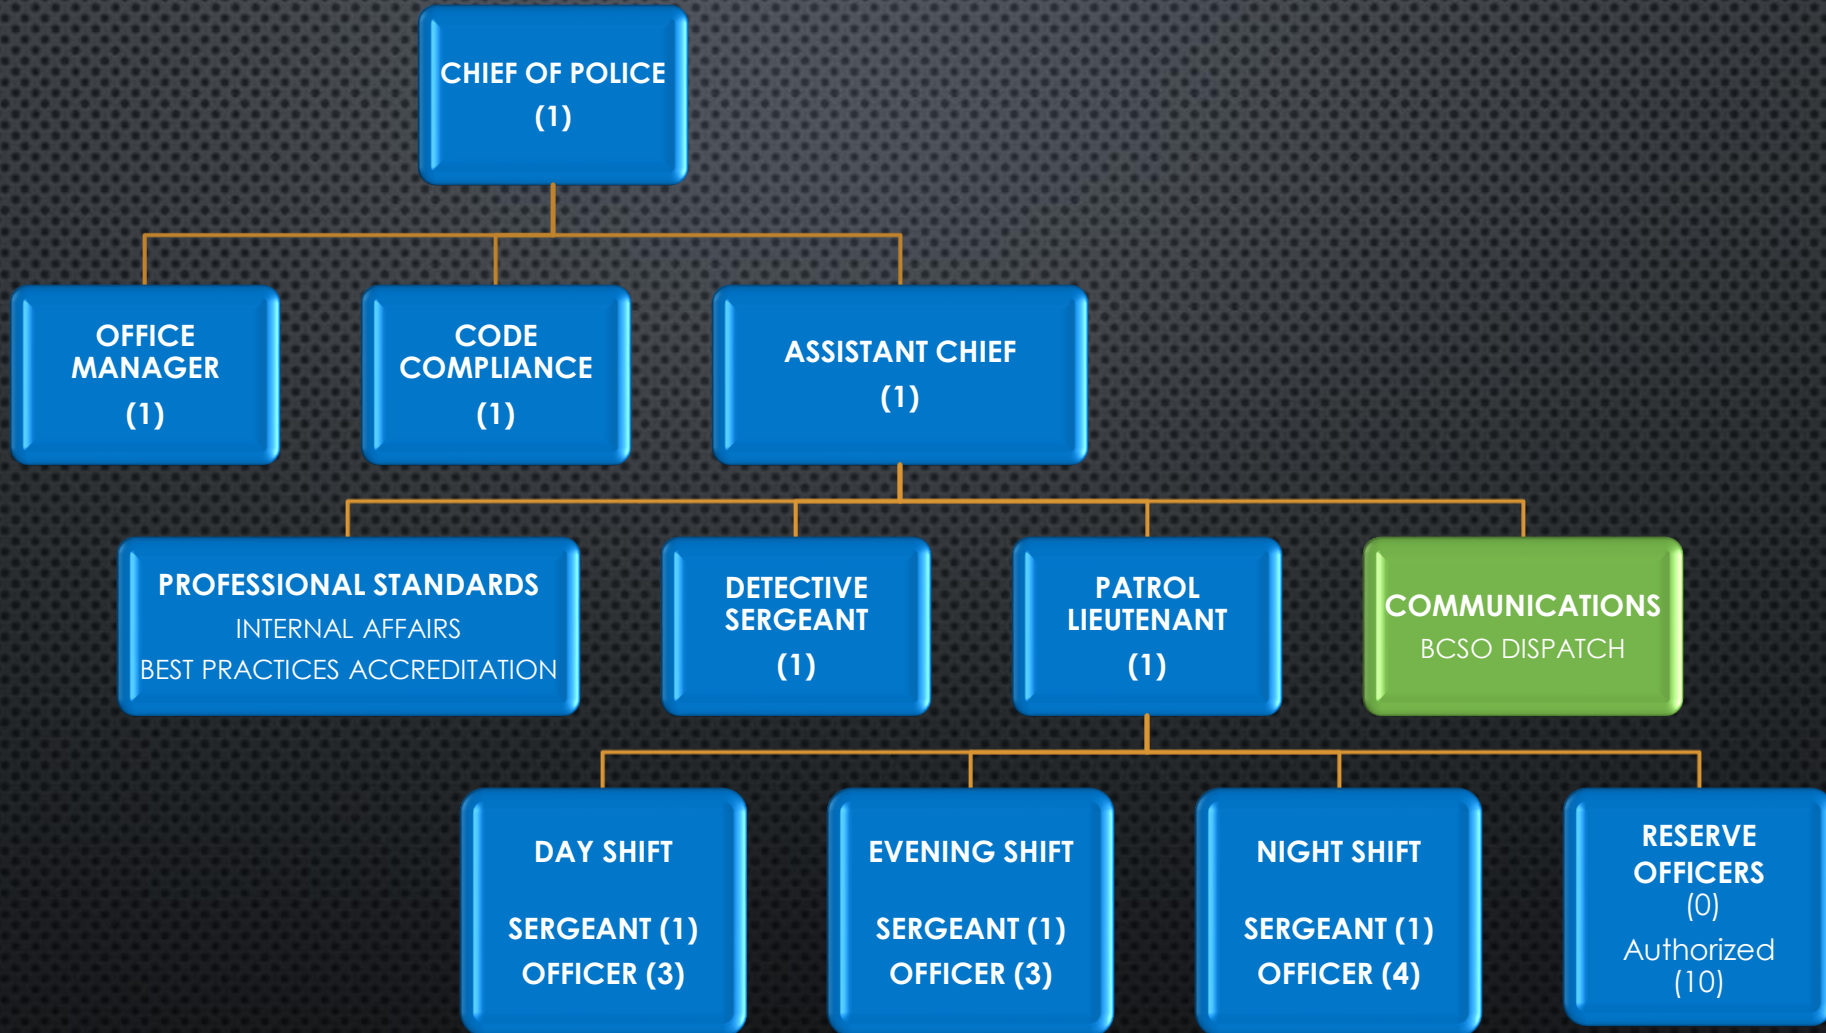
CHIEF OF POLICE
(1)

OFFICE MANAGER
(1)

CODE COMPLIANCE
(1)

ASSISTANT CHIEF
(1)

PROFESSIONAL STANDARDS
INTERNAL AFFAIRS
BEST PRACTICES ACCREDITATION

DETECTIVE SERGEANT
(1)

PATROL LIEUTENANT
(1)

COMMUNICATIONS
BCSO DISPATCH

DAY SHIFT
SERGEANT (1)
OFFICER (3)

EVENING SHIFT
SERGEANT (1)
OFFICER (3)

NIGHT SHIFT
SERGEANT (1)
OFFICER (4)

RESERVE OFFICERS
(0)
Authorized
(10)